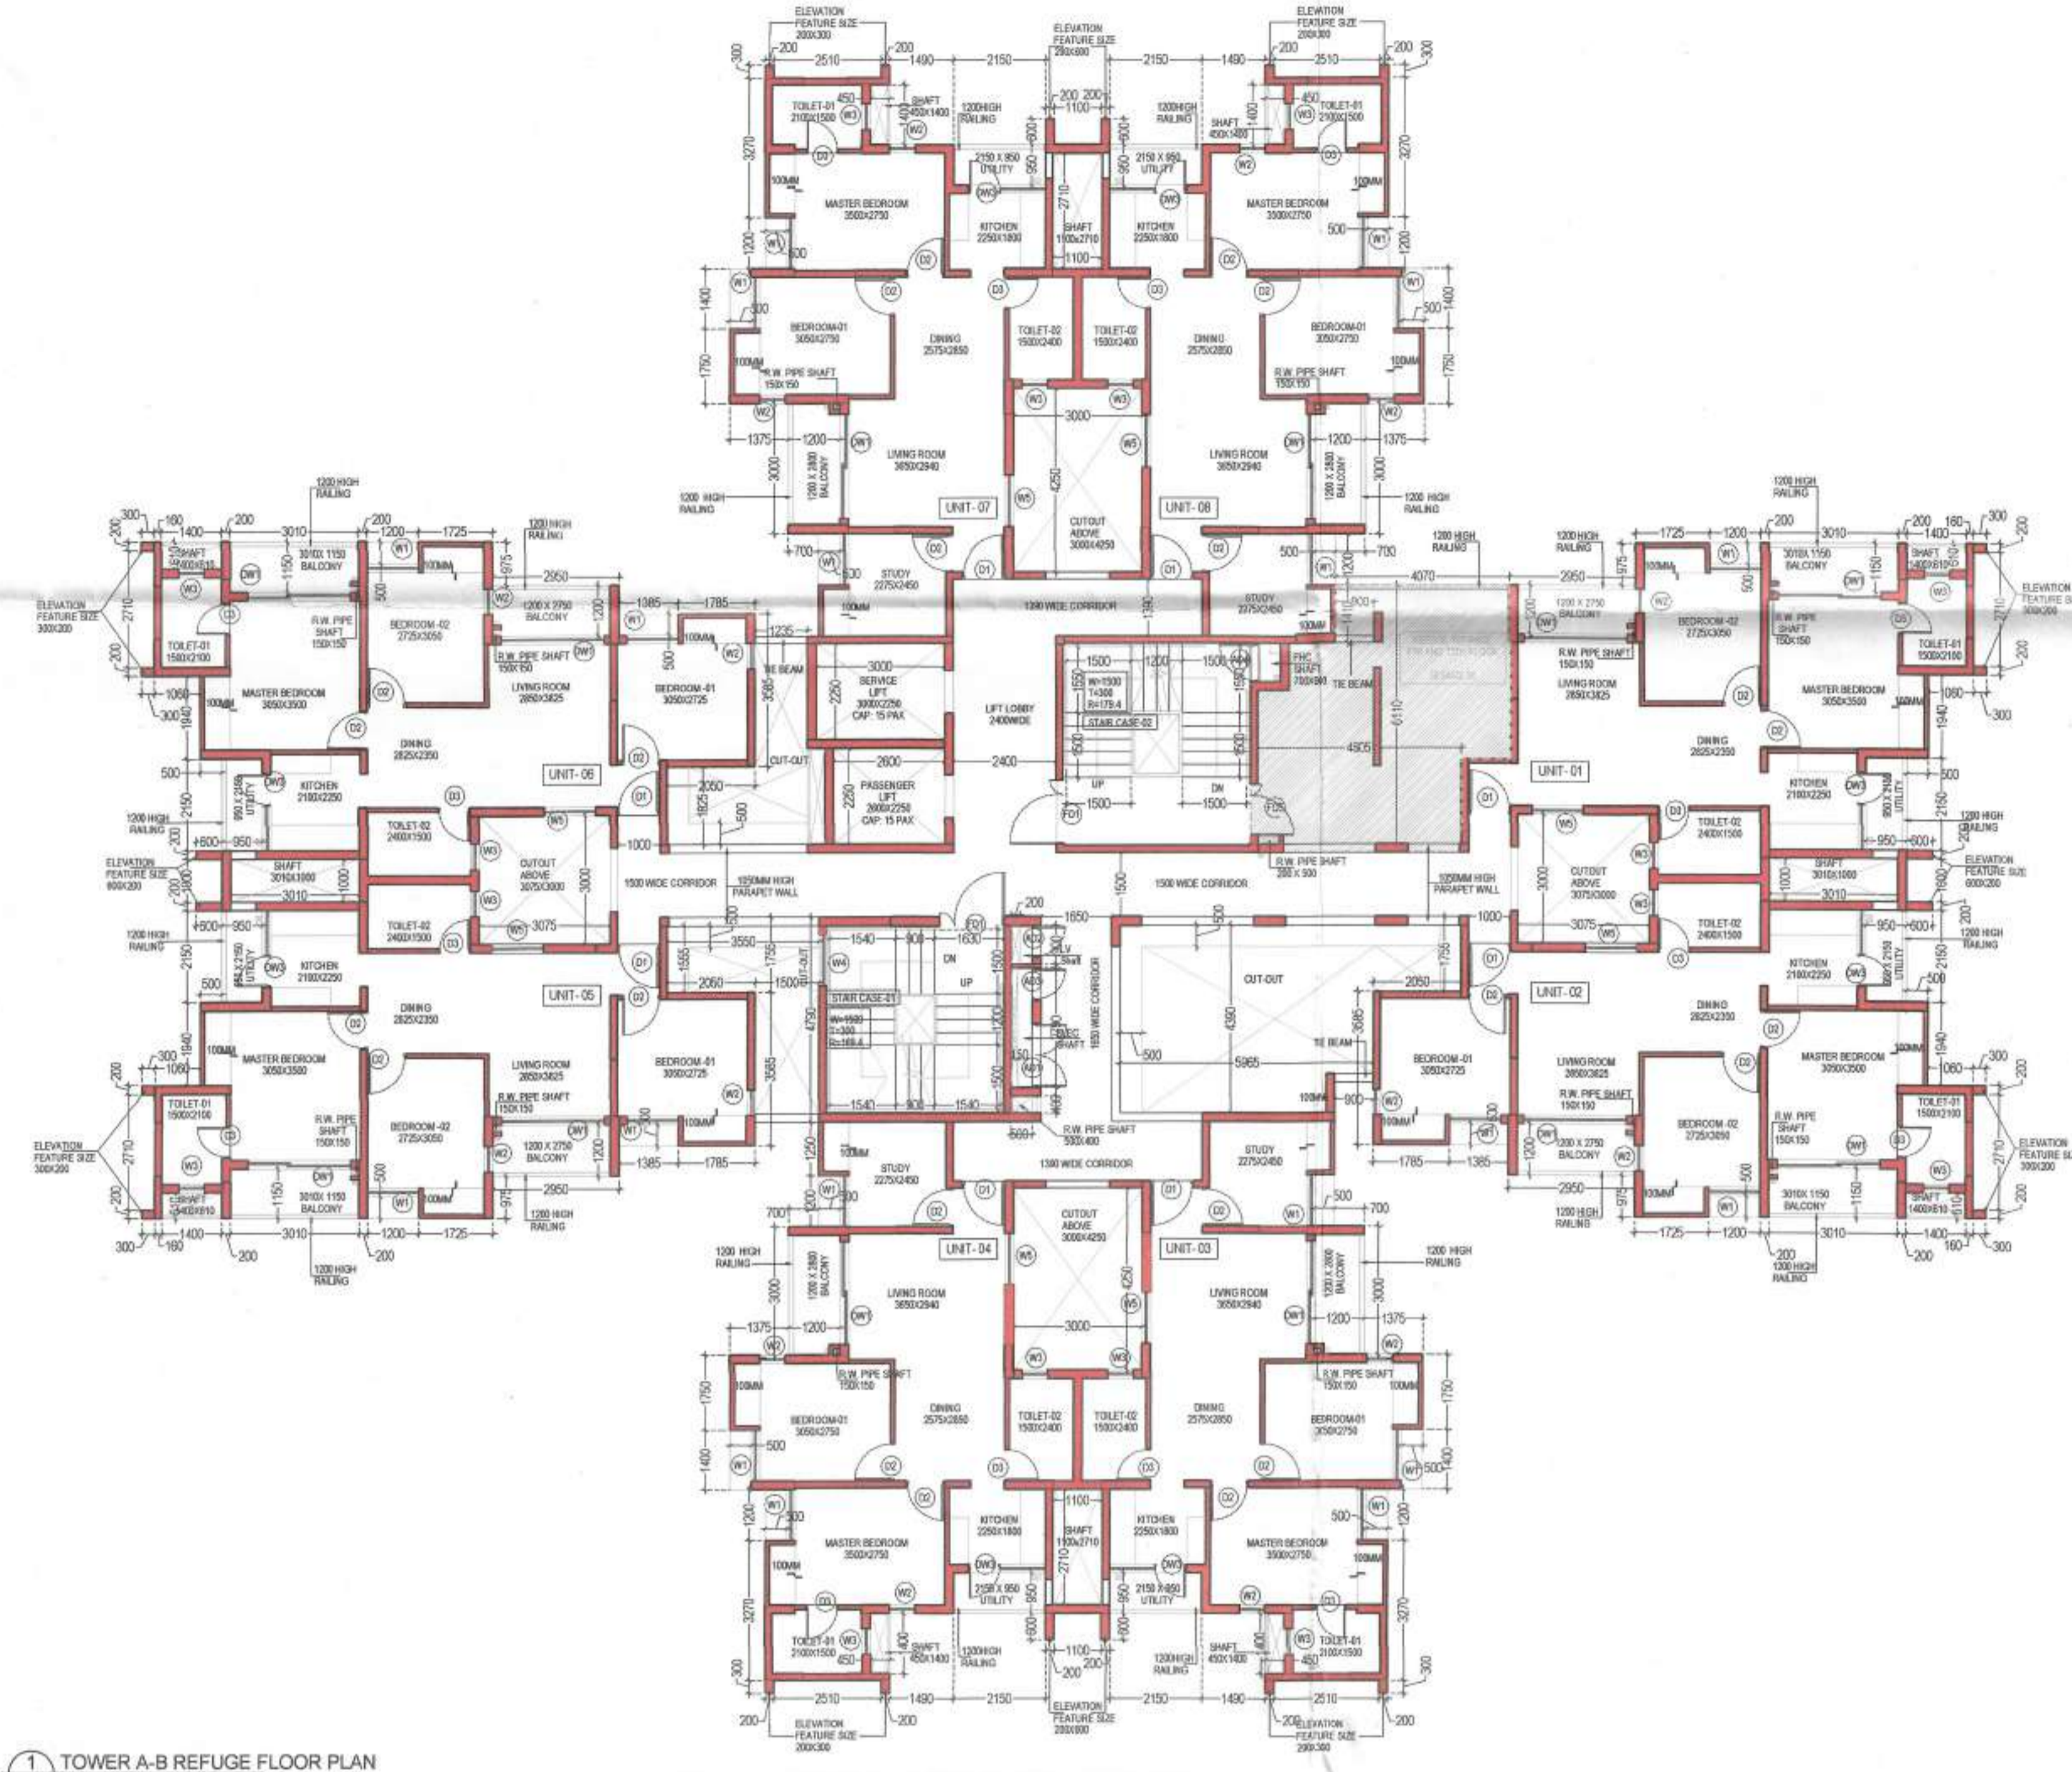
ELEVATION FEATURE SIZE 200X300

ELEVATION FEATURE SIZE 200X600

ELEVATION FEATURE SIZE 200X300

UNIT-07

UNIT-08

MASTER BEDROOM 3500X2750

KITCHEN 2250X1800

SHAFT 1100x2710

KITCHEN 2250X1800

MASTER BEDROOM 3500X2750

TOILET-01 2100X1500

SHAFT 450X1400

1200HIGH RAILING

2150 X 950 UTILITY

BEDROOM-01 3050X2750

DINING 2575X2850

TOILET-02 1500X2400

TOILET-02 1500X2400

DINING 2575X2850

BEDROOM-01 3050X2750

R.W. PIPE SHAFT 150X150

LIVING ROOM 3650X2940

CUTOUT ABOVE 3000X4250

LIVING ROOM 3650X2940

1200 X 2880 BALCONY

1200 HIGH RAILING

STUDY 2275X2450

1390 WIDE CORRIDOR

UNIT-06

UNIT-01

ELEVATION FEATURE SIZE 300X200

TOILET-01 1500X2100

MASTER BEDROOM 3050X3500

3010X 1150 BALCONY

BEDROOM-02 2725X3050

1200 X 2750 BALCONY

LIVING ROOM 2850X3825

BEDROOM-01 3050X2725

TIE BEAM

SERVICE LIFT 3000X2250 CAP: 15 PAX

LIFT LOBBY 2400WIDE

STAIR CASE-02

FHC SHAFT 700X500

PASSENGER LIFT 2600X2250 CAP: 15 PAX

CUT-OUT

DINING 2825X2350

KITCHEN 2100X2250

UP

DN

R.W. PIPE SHAFT 200 X 500

TOILET-02 2400X1500

SHAFT 3010X1000

CUTOUT ABOVE 3075X3000

1500 WIDE CORRIDOR

1050MM HIGH PARAPET WALL

1500 WIDE CORRIDOR

1050MM HIGH PARAPET WALL

ELEVATION FEATURE SIZE 600X200

UNIT-05

UNIT-02

STAIR CASE-01

W=1500 T=300 R=169.4

ELEC SHAFT

1650 WIDE CORRIDOR

CUT-OUT

TIE BEAM

R.W. PIPE SHAFT 500X400

1390 WIDE CORRIDOR

UNIT-04

UNIT-03

LIVING ROOM 3650X2940

CUTOUT ABOVE 3000X4250

BEDROOM-01 3050X2750

DINING 2575X2850

TOILET-02 1500X2400

KITCHEN 2250X1800

MASTER BEDROOM 3500X2750

2150 X 950 UTILITY

TOILET-01 2100X1500

SHAFT 450X1400

ELEVATION FEATURE SIZE 200X300

ELEVATION FEATURE SIZE 200X600

① TOWER A-B REFUGE FLOOR PLAN